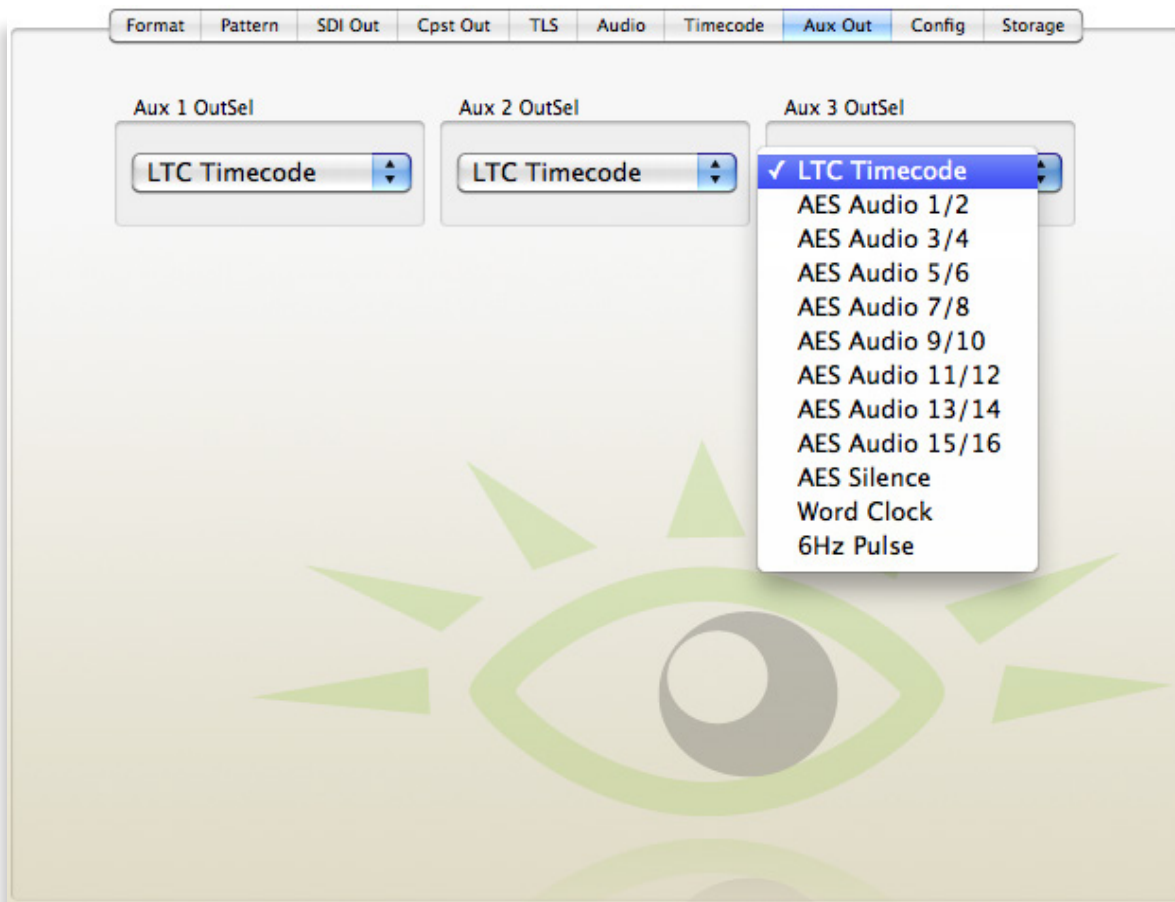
Format | Pattern | SDI Out | Cpst Out | TLS | Audio | Timecode | Aux Out | Config | Storage

Aux 1 OutSel
LTC Timecode

Aux 2 OutSel
LTC Timecode

Aux 3 OutSel
✓ LTC Timecode
AES Audio 1/2
AES Audio 3/4
AES Audio 5/6
AES Audio 7/8
AES Audio 9/10
AES Audio 11/12
AES Audio 13/14
AES Audio 15/16
AES Silence
Word Clock
6Hz Pulse